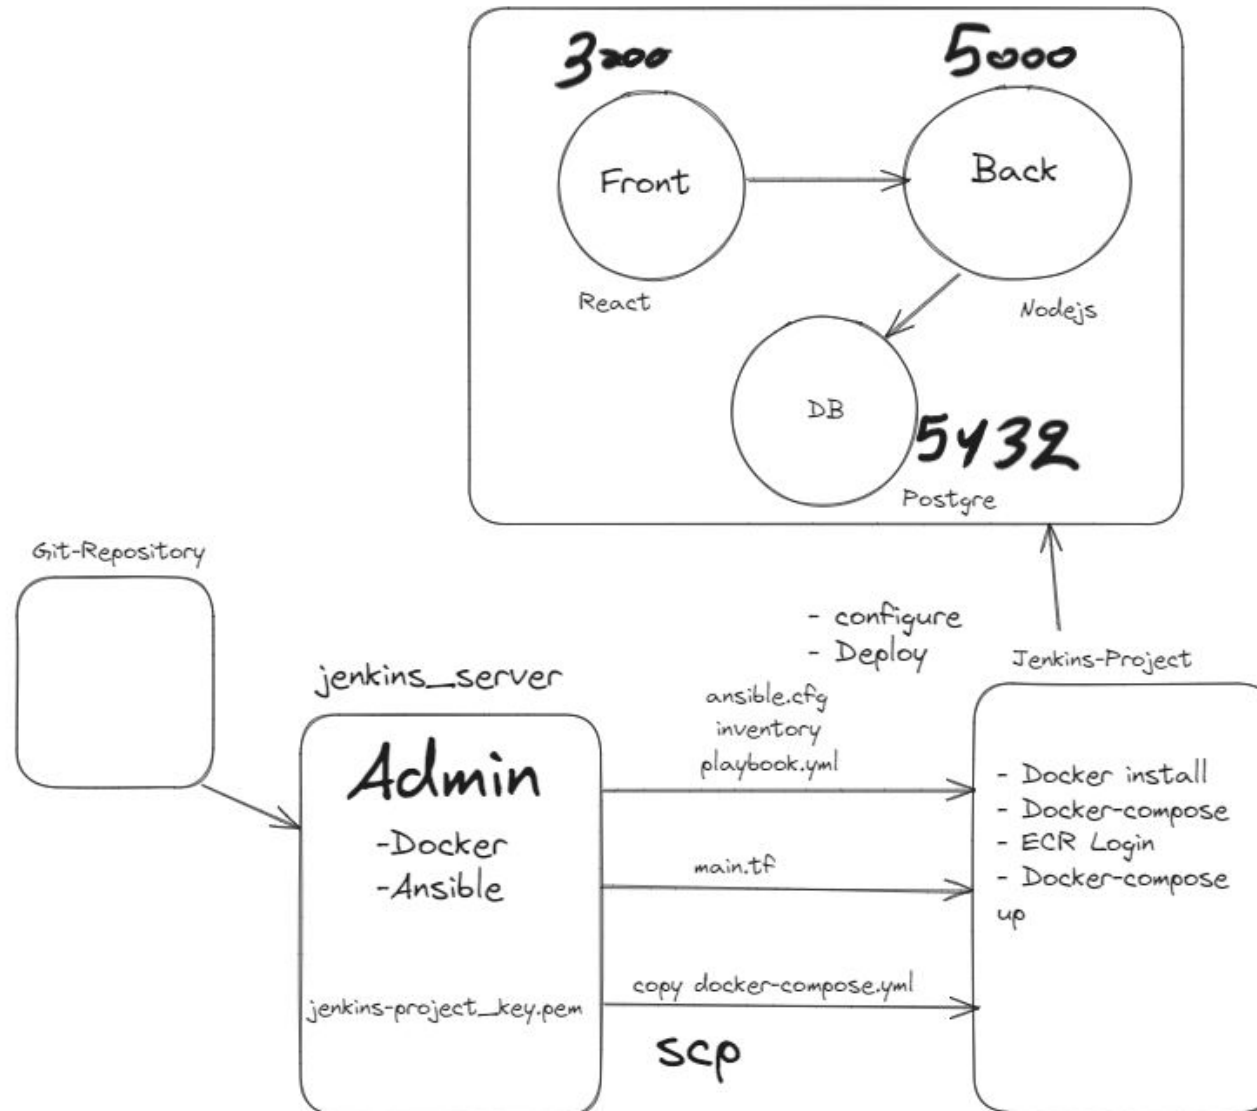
3000

5000

Front

Back

React

Nodejs

DB

5432

Postgre

Git-Repository

- configure
- Deploy

Jenkins-Project

jenkins_server

Admin
-Docker
-Ansible

jenkins-project_key.pem

ansible.cfg
inventory
playbook.yml

main.tf

copy docker-compose.yml

scp

- Docker install
- Docker-compose
- ECR Login
- Docker-compose up